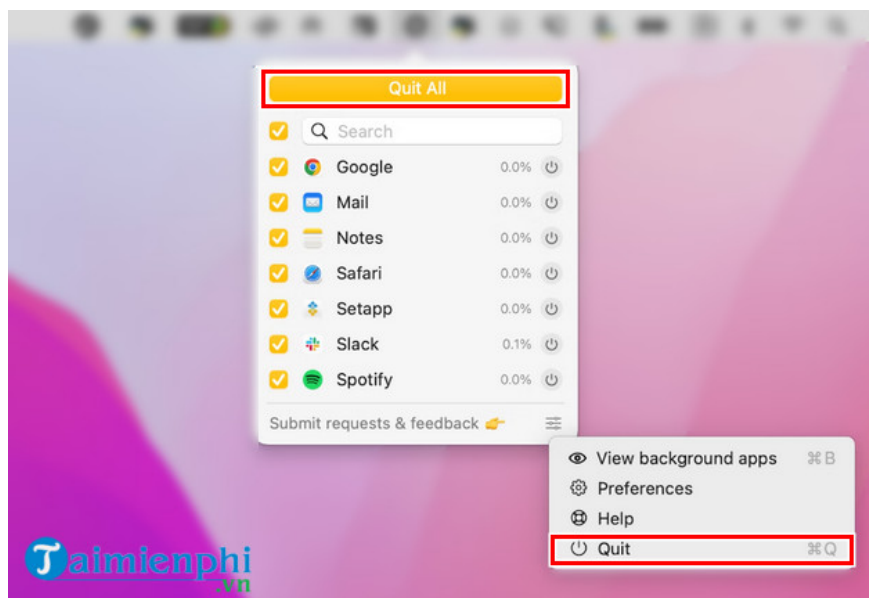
Quit All

Search

Google 0.0%

Mail 0.0%

Notes 0.0%

Safari 0.0%

Setapp 0.0%

Slack 0.1%

Spotify 0.0%

Submit requests & feedback

View background apps ⌘B

Preferences

Help

Quit ⌘Q

Taimienphi.vn